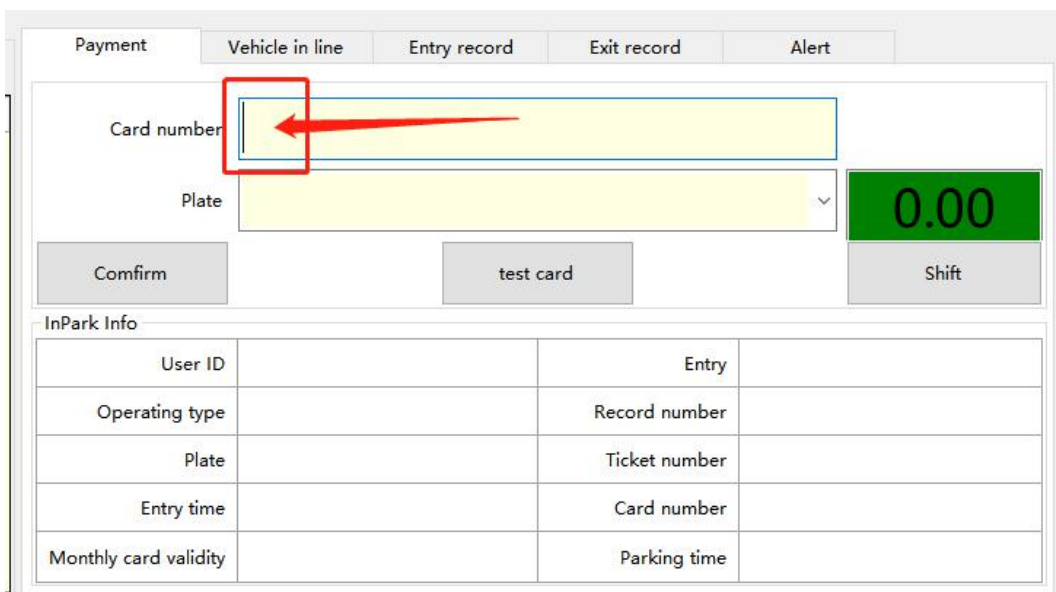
Payment | Vehicle in line | Entry record | Exit record | Alert

Card number

Plate

0.00

Comfirm

test card

Shift

InPark Info

| User ID | | Entry | |
|---|---|---|---|
| Operating type | | Record number | |
| Plate | | Ticket number | |
| Entry time | | Card number | |
| Monthly card validity | | Parking time | |